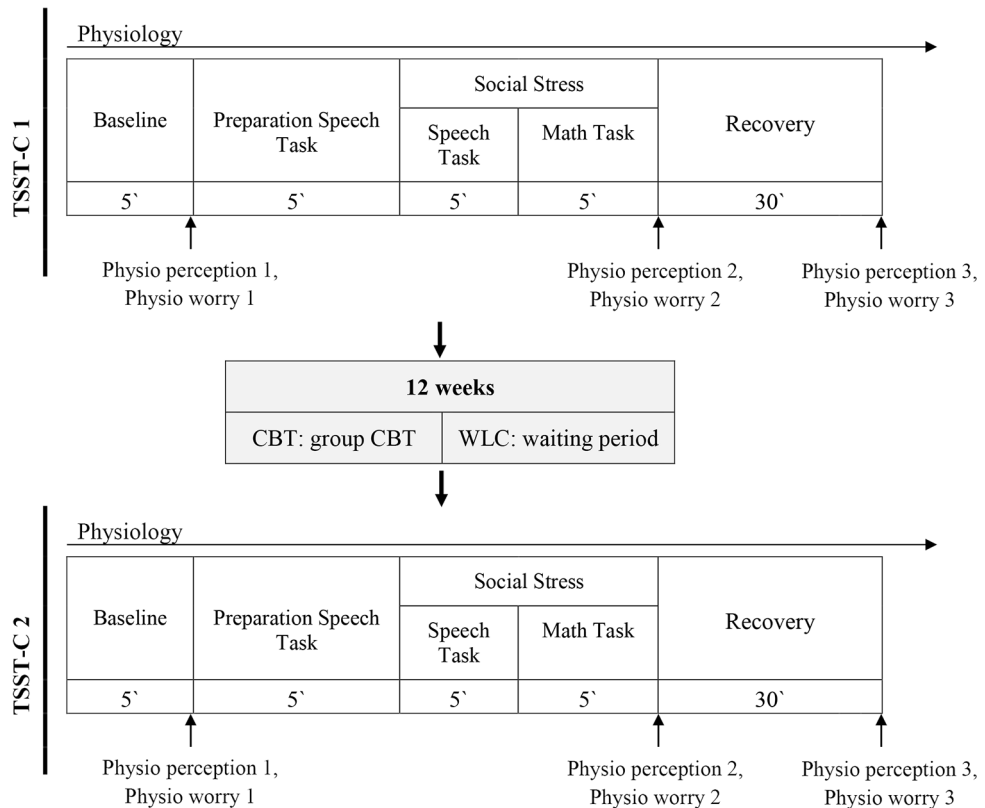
TSST-C 1

Physiology

| Baseline | Preparation Speech Task | Social Stress: Speech Task | Social Stress: Math Task | Recovery |
|---|---|---|---|---|
| 5` | 5` | 5` | 5` | 30` |

Physio perception 1, Physio worry 1

Physio perception 2, Physio worry 2

Physio perception 3, Physio worry 3

| 12 weeks | |
|---|---|
| CBT: group CBT | WLC: waiting period |

TSST-C 2

Physiology

| Baseline | Preparation Speech Task | Social Stress: Speech Task | Social Stress: Math Task | Recovery |
|---|---|---|---|---|
| 5` | 5` | 5` | 5` | 30` |

Physio perception 1, Physio worry 1

Physio perception 2, Physio worry 2

Physio perception 3, Physio worry 3